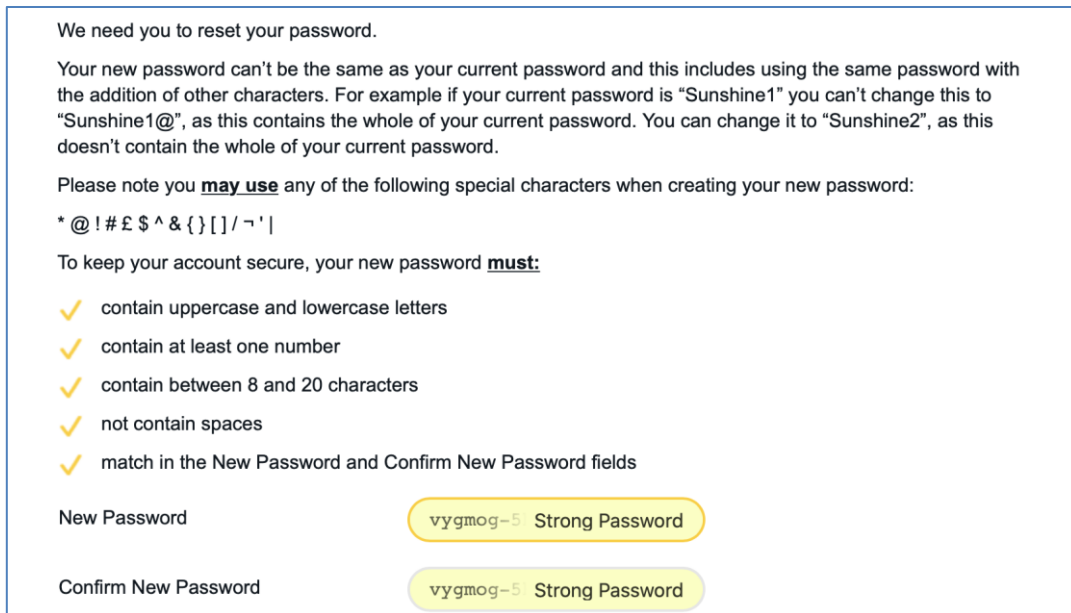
We need you to reset your password.

Your new password can't be the same as your current password and this includes using the same password with the addition of other characters. For example if your current password is "Sunshine1" you can't change this to "Sunshine1@", as this contains the whole of your current password. You can change it to "Sunshine2", as this doesn't contain the whole of your current password.

Please note you **may use** any of the following special characters when creating your new password:

* @ ! # £ $ ^ & { } [ ] / ¬ ' |

To keep your account secure, your new password **must:**

contain uppercase and lowercase letters

contain at least one number

contain between 8 and 20 characters

not contain spaces

match in the New Password and Confirm New Password fields

New Password vygmog-5 Strong Password

Confirm New Password vygmog-5 Strong Password